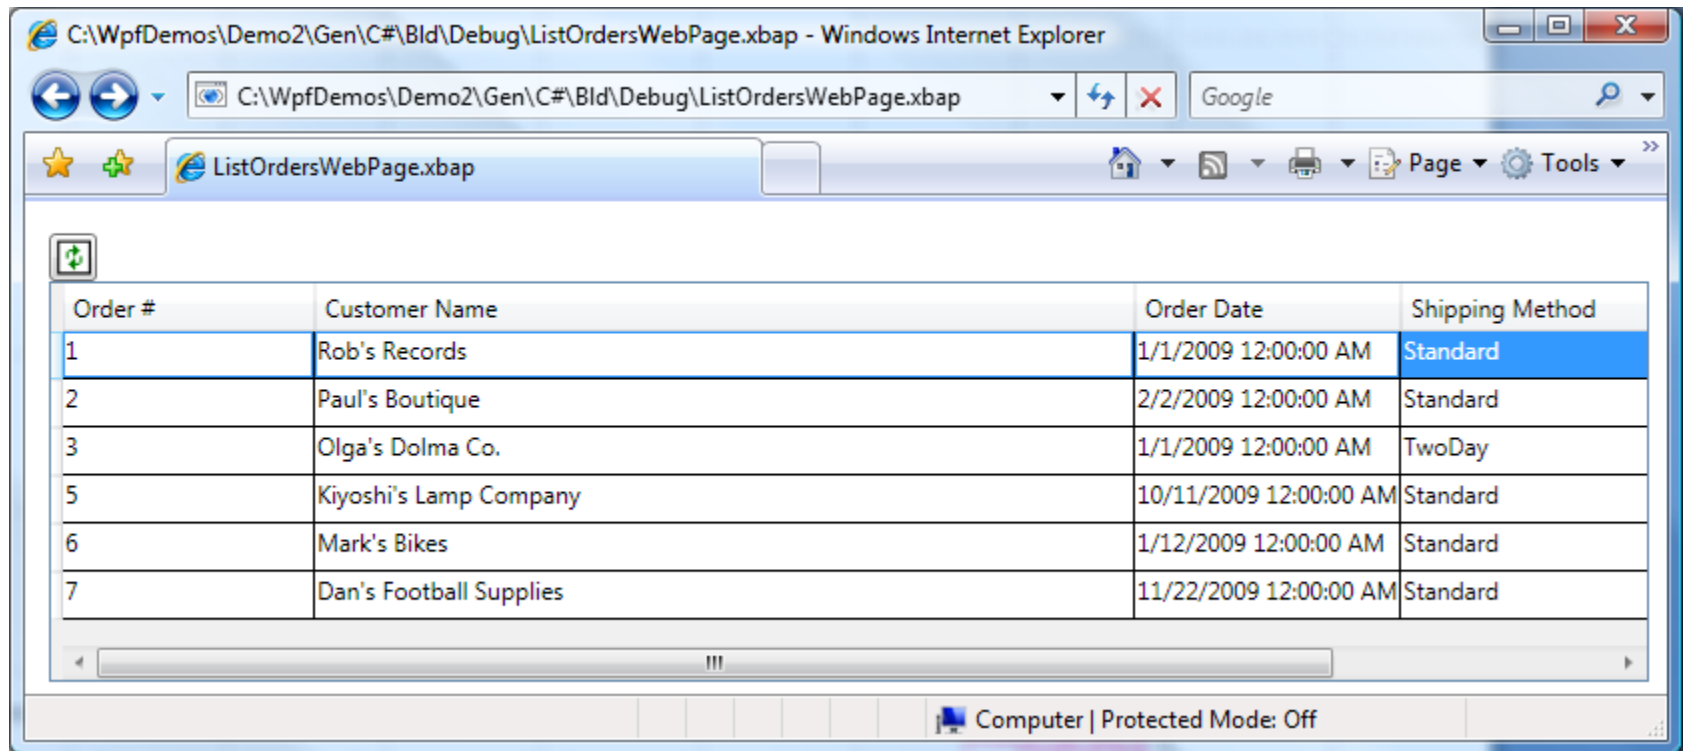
C:\WpfDemos\Demo2\Gen\C#\Bld\Debug\ListOrdersWebPage.xbap - Windows Internet Explorer

C:\WpfDemos\Demo2\Gen\C#\Bld\Debug\ListOrdersWebPage.xbap

Google

ListOrdersWebPage.xbap

Page Tools

| Order # | Customer Name | Order Date | Shipping Method |
|---|---|---|---|
| 1 | Rob's Records | 1/1/2009 12:00:00 AM | Standard |
| 2 | Paul's Boutique | 2/2/2009 12:00:00 AM | Standard |
| 3 | Olga's Dolma Co. | 1/1/2009 12:00:00 AM | TwoDay |
| 5 | Kiyoshi's Lamp Company | 10/11/2009 12:00:00 AM | Standard |
| 6 | Mark's Bikes | 1/12/2009 12:00:00 AM | Standard |
| 7 | Dan's Football Supplies | 11/22/2009 12:00:00 AM | Standard |

Computer | Protected Mode: Off